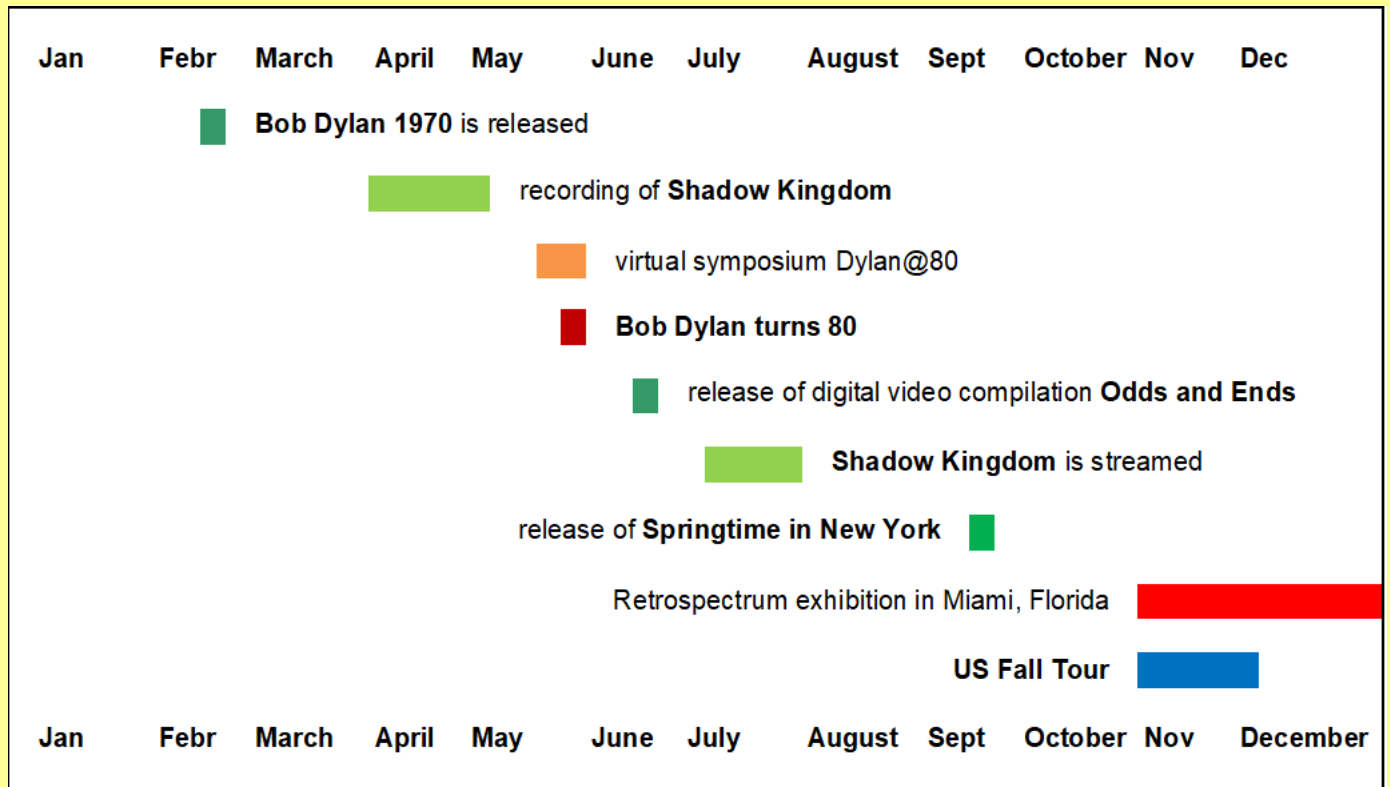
Jan Febr March April May June July August Sept October Nov Dec

**Bob Dylan 1970** is released

recording of **Shadow Kingdom**

virtual symposium Dylan@80

**Bob Dylan turns 80**

release of digital video compilation **Odds and Ends**

**Shadow Kingdom** is streamed

release of **Springtime in New York**

Retrospectrum exhibition in Miami, Florida

**US Fall Tour**

Jan Febr March April May June July August Sept October Nov December